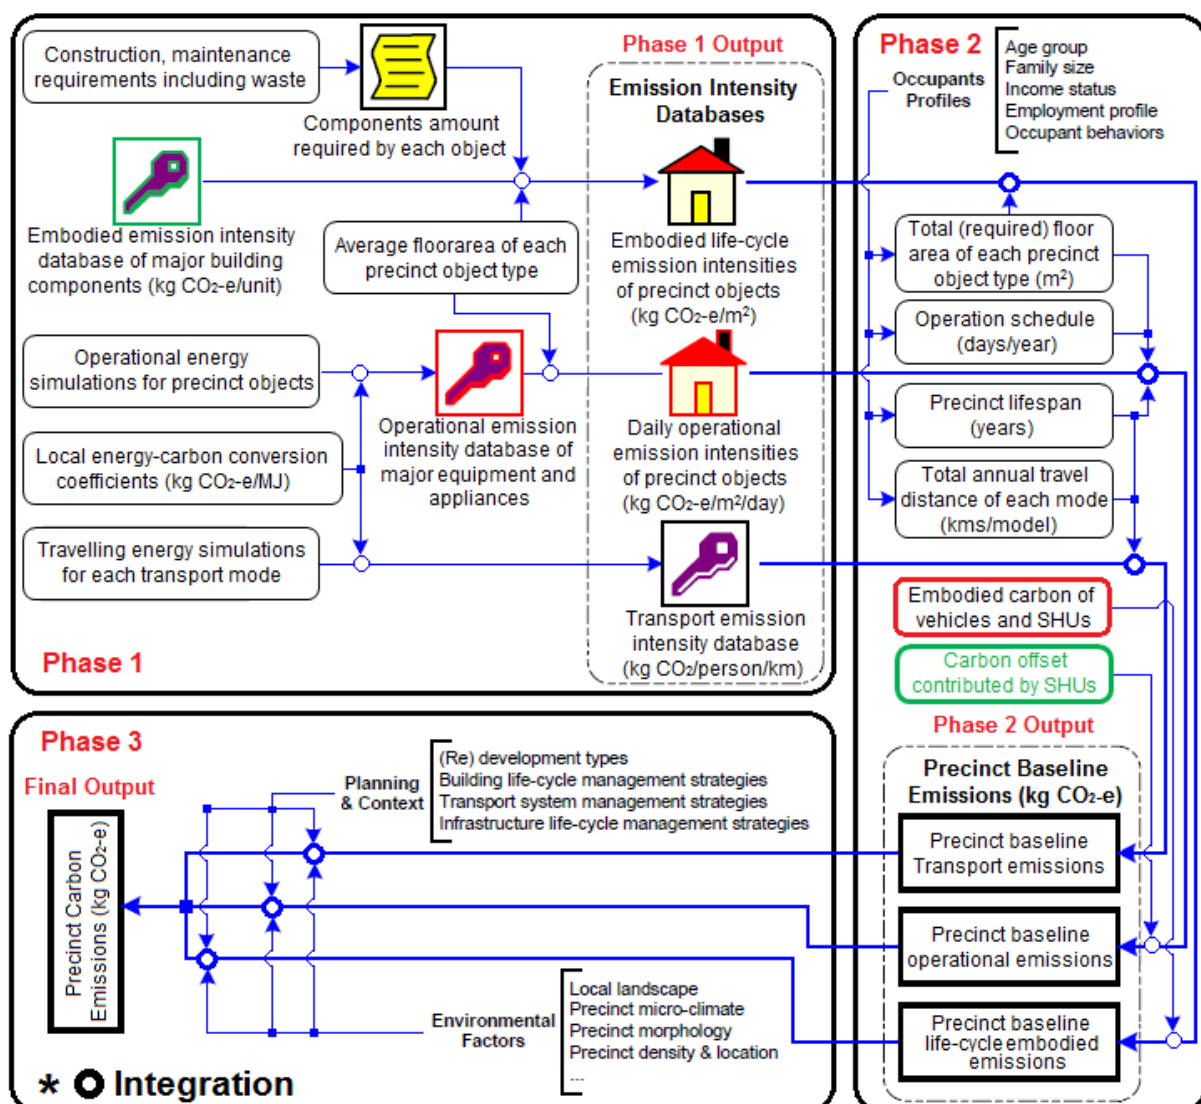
Phase 1 Output

Construction, maintenance requirements including waste

Components amount required by each object

Emission Intensity Databases

Embodied emission intensity database of major building components (kg CO2-e/unit)

Average floorarea of each precinct object type

Embodied life-cycle emission intensities of precinct objects (kg CO2-e/m$^2$)

Operational energy simulations for precinct objects

Operational emission intensity database of major equipment and appliances

Local energy-carbon conversion coefficients (kg CO2-e/MJ)

Daily operational emission intensities of precinct objects (kg CO2-e/m$^2$/day)

Travelling energy simulations for each transport mode

Transport emission intensity database (kg CO2/person/km)

Phase 1

Phase 2

Occupants Profiles

Age group
Family size
Income status
Employment profile
Occupant behaviors

Total (required) floor area of each precinct object type (m$^2$)

Operation schedule (days/year)

Precinct lifespan (years)

Total annual travel distance of each mode (kms/model)

Embodied carbon of vehicles and SHUs

Carbon offset contributed by SHUs

Phase 2 Output

Precinct Baseline Emissions (kg CO2-e)

Precinct baseline Transport emissions

Precinct baseline operational emissions

Precinct baseline life-cycle embodied emissions

Phase 3

Final Output

Precinct Carbon Emissions (kg CO2-e)

Planning & Context

(Re) development types
Building life-cycle management strategies
Transport system management strategies
Infrastructure life-cycle management strategies

Environmental Factors

Local landscape
Precinct micro-climate
Precinct morphology
Precinct density & location
...

* Integration